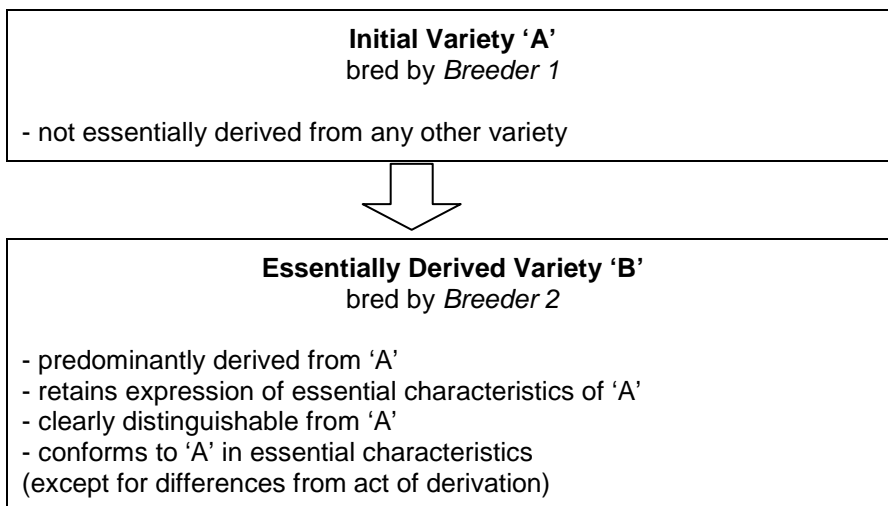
**Initial Variety 'A'**
bred by *Breeder 1*

- not essentially derived from any other variety

**Essentially Derived Variety 'B'**
bred by *Breeder 2*

- predominantly derived from 'A'
- retains expression of essential characteristics of 'A'
- clearly distinguishable from 'A'
- conforms to 'A' in essential characteristics
(except for differences from act of derivation)